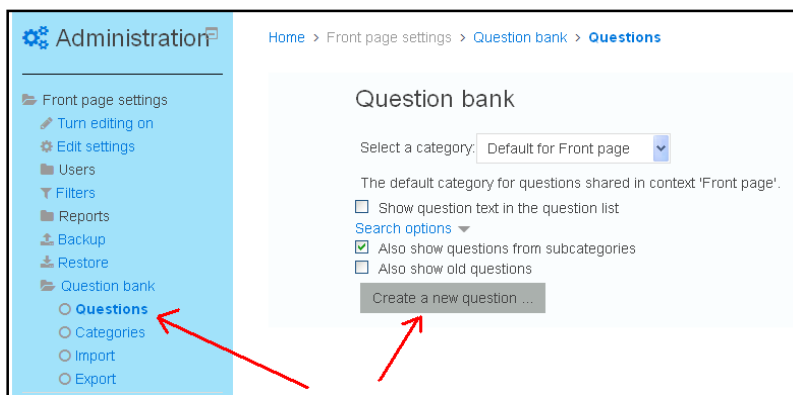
Administration

Front page settings
Turn editing on
Edit settings
Users
Filters
Reports
Backup
Restore
Question bank
Questions
Categories
Import
Export

Home › Front page settings › Question bank › Questions

Question bank

Select a category: Default for Front page

The default category for questions shared in context 'Front page'.

Show question text in the question list

Search options

Also show questions from subcategories

Also show old questions

Create a new question ...